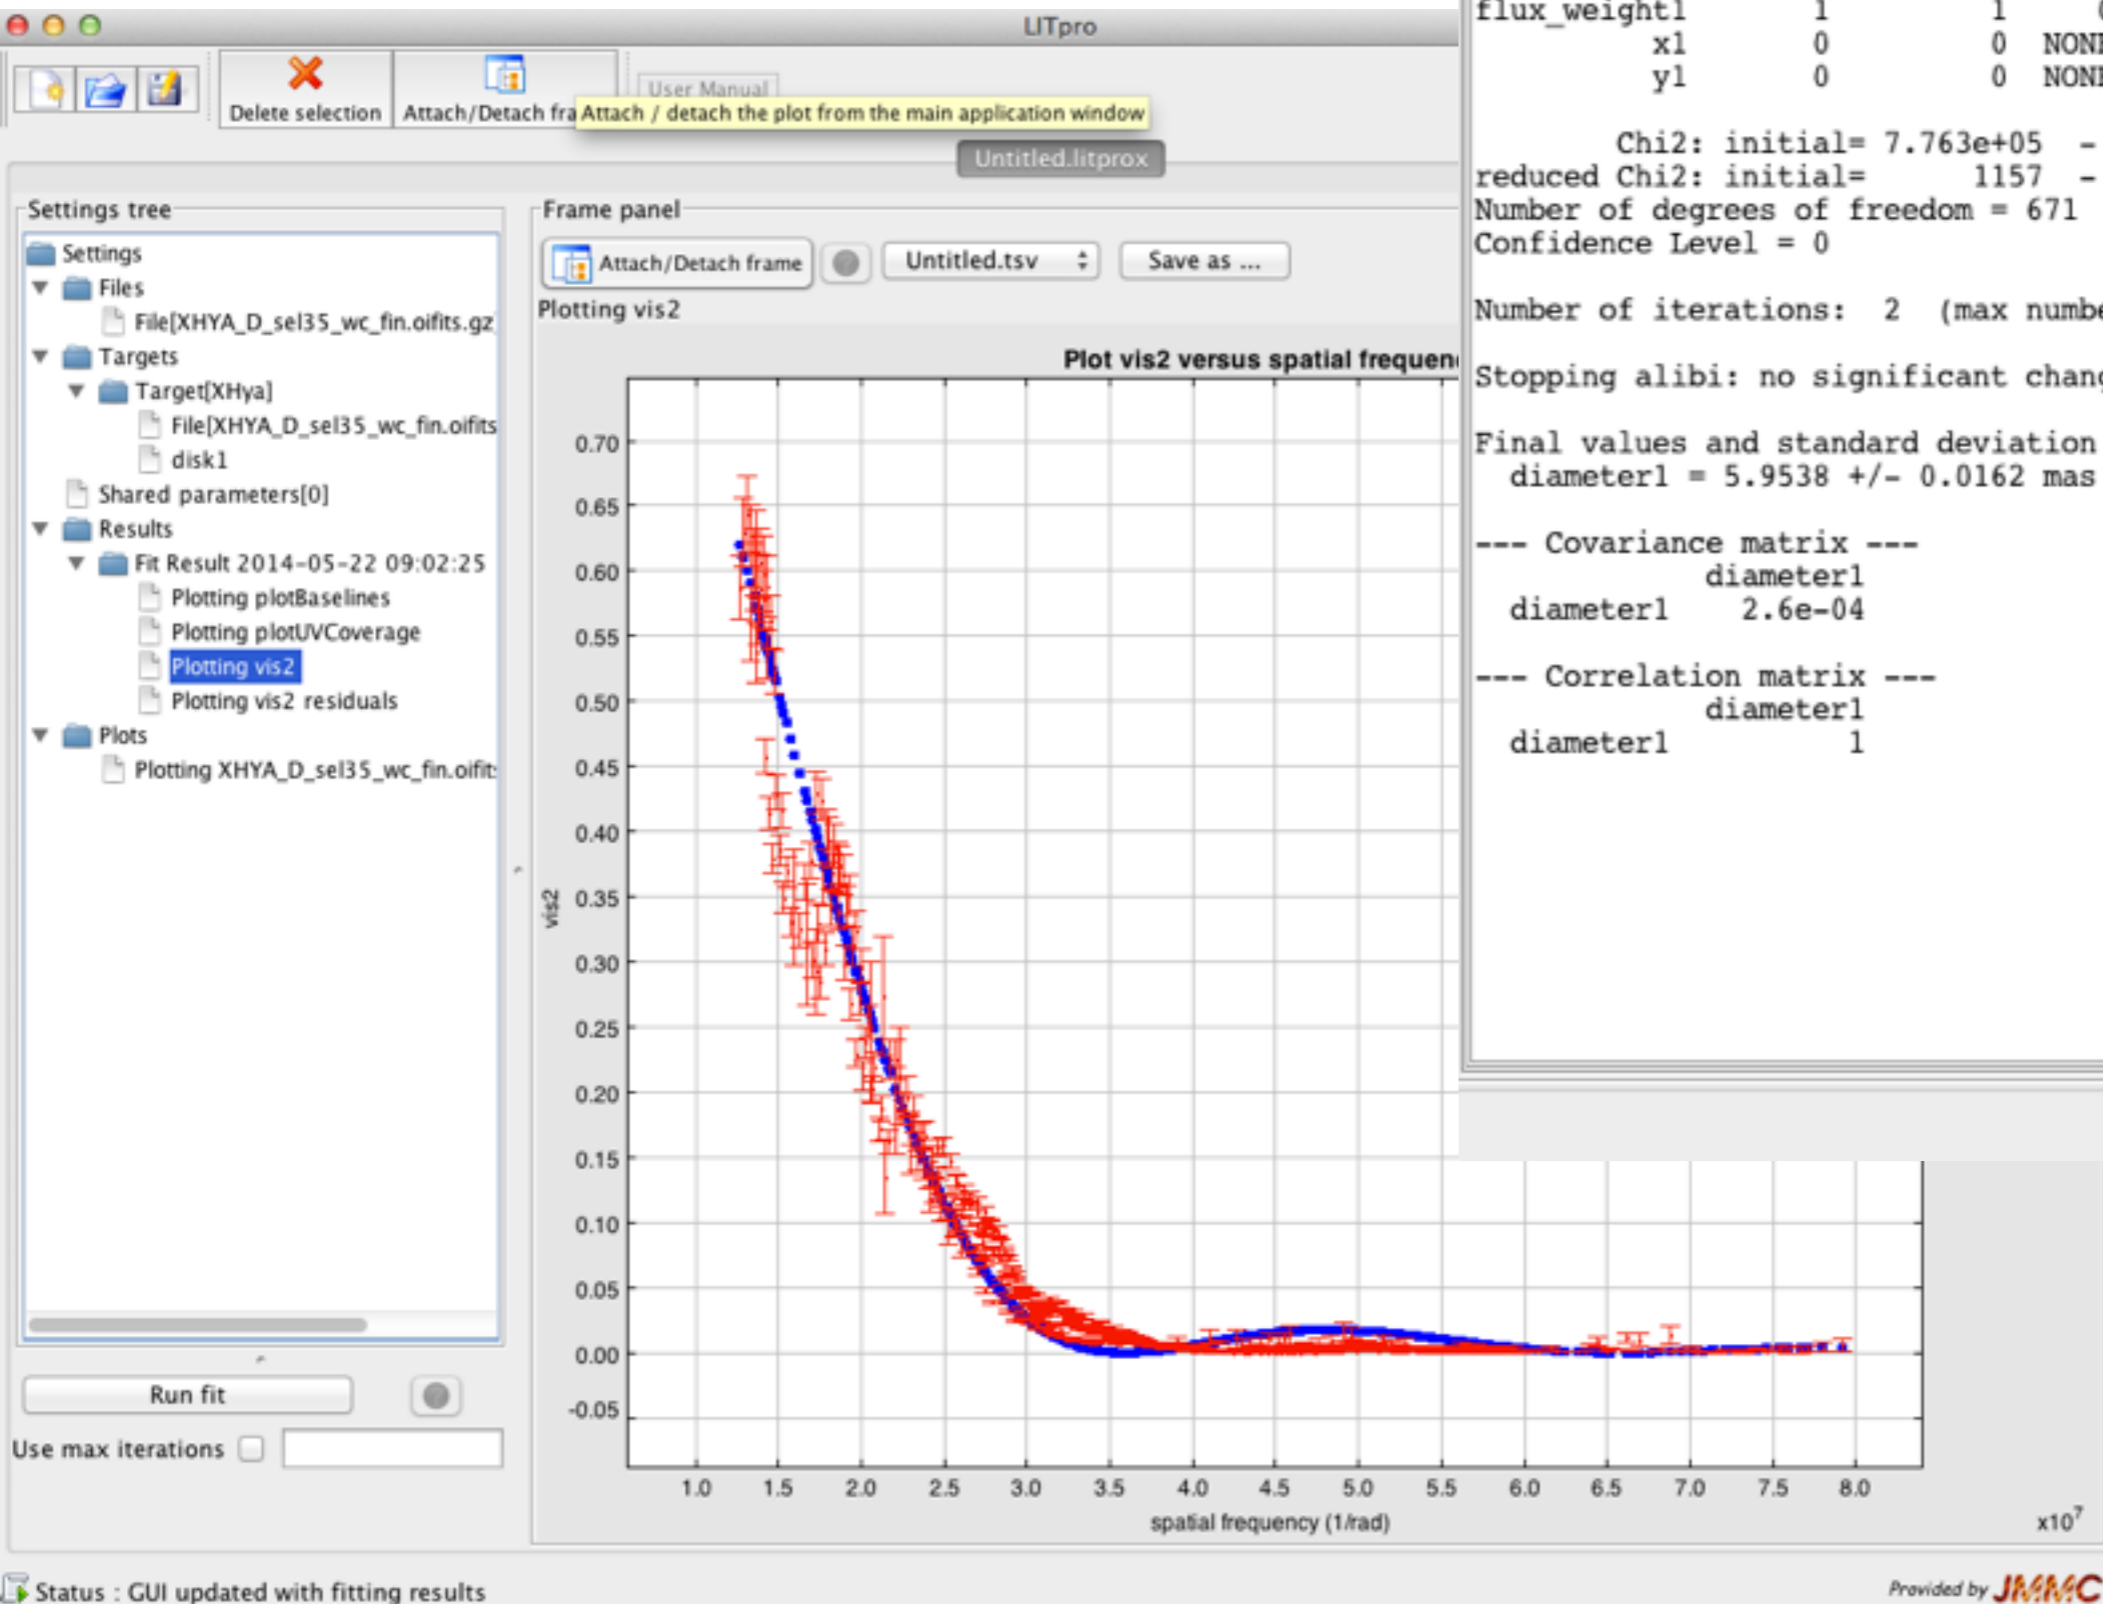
LITpro

Delete selection
Attach/Detach fra
Attach / detach the plot from the main application window
User Manual
Untitled.litprox

Settings tree
Settings
Files
File[XHYA_D_sel35_wc_fin.oifits.gz
Targets
Target[XHya]
File[XHYA_D_sel35_wc_fin.oifits
disk1
Shared parameters[0]
Results
Fit Result 2014-05-22 09:02:25
Plotting plotBaselines
Plotting plotUVCoverage
Plotting vis2
Plotting vis2 residuals
Plots
Plotting XHYA_D_sel35_wc_fin.oifit

Run fit
Use max iterations

Frame panel
Attach/Detach frame
Untitled.tsv
Save as ...
Plotting vis2

Plot vis2 versus spatial frequen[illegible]

0.70
0.65
0.60
0.55
0.50
0.45
0.40
0.35
0.30
0.25
0.20
0.15
0.10
0.05
0.00
-0.05
vis2
1.0 1.5 2.0 2.5 3.0 3.5 4.0 4.5 5.0 5.5 6.0 6.5 7.0 7.5 8.0
spatial frequency (1/rad)
$x10^7$

flux_weight1 1 1 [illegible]
x1 0 0 NON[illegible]
y1 0 0 NON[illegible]

Chi2: initial= 7.763e+05 -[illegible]
reduced Chi2: initial= 1157 -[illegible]
Number of degrees of freedom = 671
Confidence Level = 0

Number of iterations: 2 (max numb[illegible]

Stopping alibi: no significant chan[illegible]

Final values and standard deviation
diameter1 = 5.9538 +/- 0.0162 mas

--- Covariance matrix ---
diameter1
diameter1 2.6e-04

--- Correlation matrix ---
diameter1
diameter1 1

Status : GUI updated with fitting results
Provided by JMMC